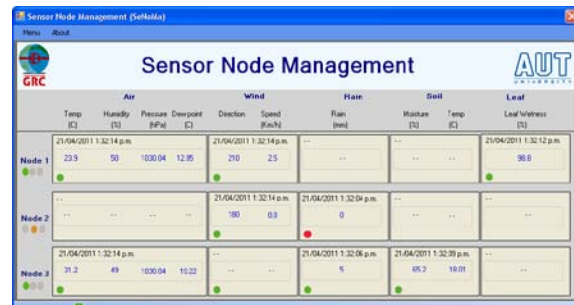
Sensor Node Management (SeNoMa)

Menu About

GRC

Sensor Node Management

AUT UNIVERSITY

| | Air | | | | Wind | | Rain | Soil | | Leaf |
|---|---|---|---|---|---|---|---|---|---|---|
| | Temp [C] | Humidity [%] | Pressure [hPa] | Dewpoint [C] | Direction | Speed [Km/h] | Rain [mm] | Moisture [%] | Temp [C] | Leaf Wetness [%] |
| Node 1 | 21/04/2011 1:32:14 p.m. 23.9 | 50 | 1030.04 | 12.85 | 21/04/2011 1:32:14 p.m. 210 | 2.5 | -- -- | -- -- | -- | 21/04/2011 1:32:12 p.m. 98.8 |
| Node 2 | -- -- | -- | -- | -- | 21/04/2011 1:32:14 p.m. 180 | 0.0 | 21/04/2011 1:32:14 p.m. 0 | -- -- | -- | -- -- |
| Node 3 | 21/04/2011 1:32:14 p.m. 31.2 | 49 | 1030.04 | 10.22 | -- -- | -- | 21/04/2011 1:32:06 p.m. 5 | 21/04/2011 1:32:39 p.m. 65.2 | 18.01 | -- -- |